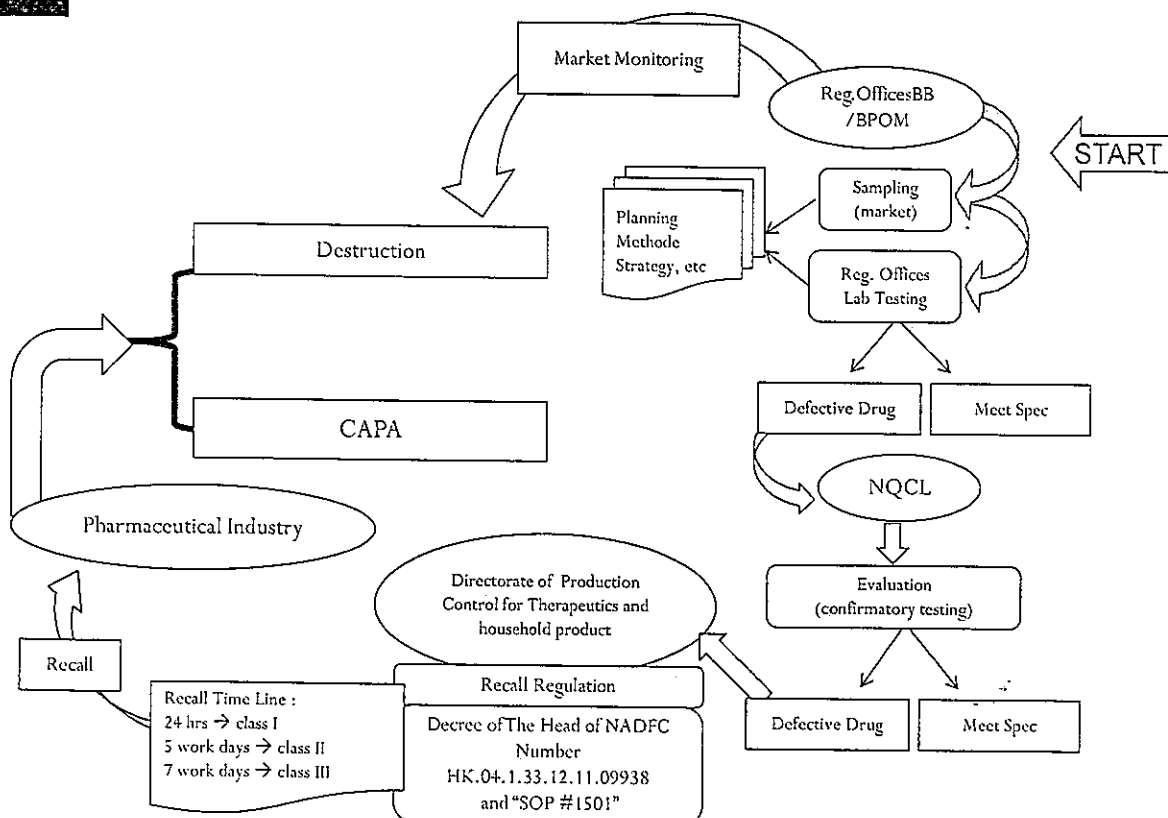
Market Monitoring

Reg.OfficesBB /BPOM

START

Sampling (market)

Planning Methode Strategy, etc

Reg. Offices Lab Testing

Destruction

CAPA

Defective Drug

Meet Spec

NQCL

Evaluation (confirmatory testing)

Pharmaceutical Industry

Directorate of Production Control for Therapeutics and household product

Recall

Recall Regulation

Recall Time Line :
24 hrs → class I
5 work days → class II
7 work days → class III

Decree of The Head of NADFC Number HK.04.1.33.12.11.09938 and "SOP #1501"

Defective Drug

Meet Spec